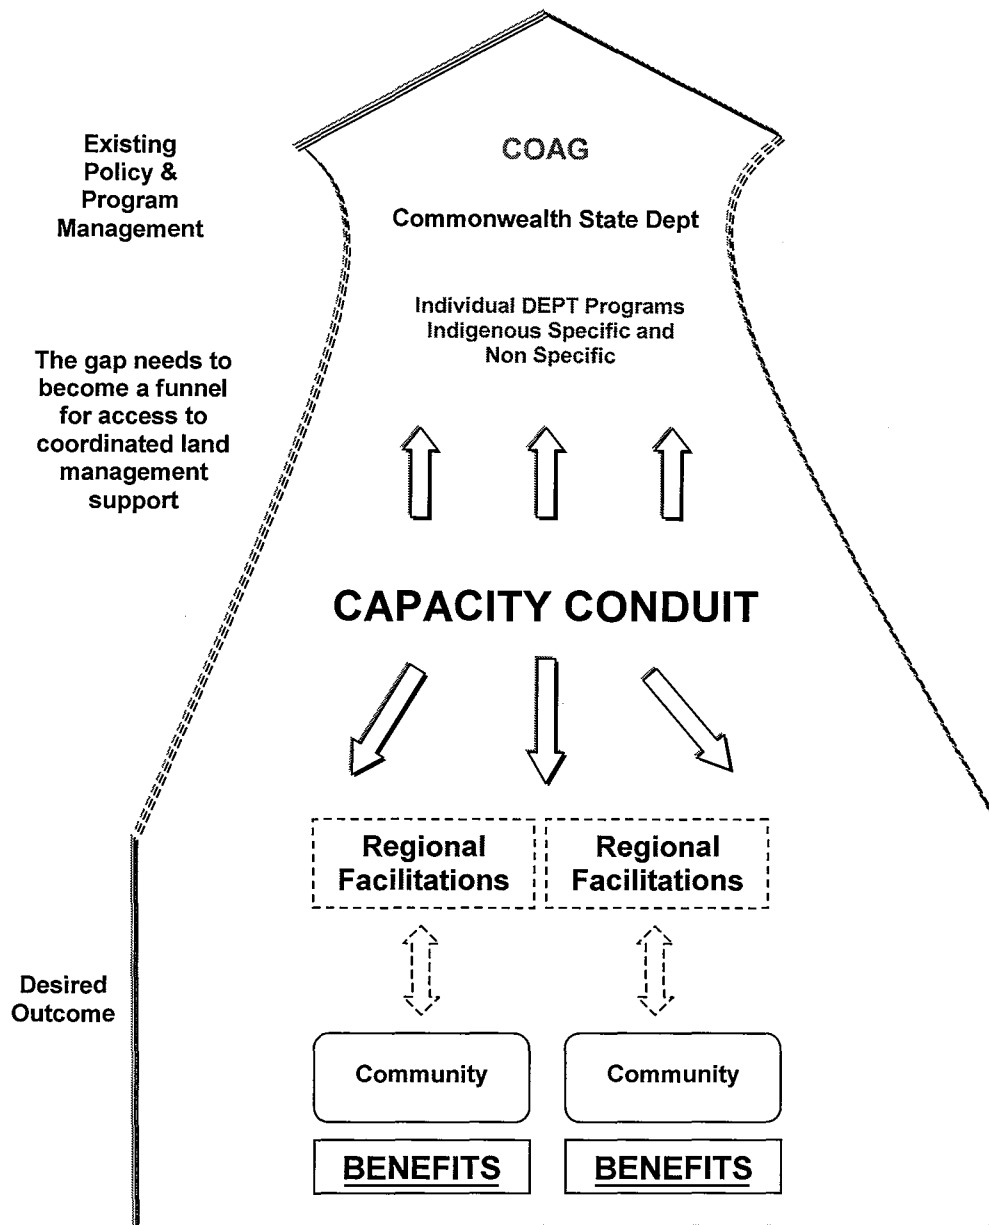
Existing Policy & Program Management

COAG

Commonwealth State Dept

Individual DEPT Programs Indigenous Specific and Non Specific

The gap needs to become a funnel for access to coordinated land management support

CAPACITY CONDUIT

Regional Facilitations

Regional Facilitations

Desired Outcome

Community

Community

BENEFITS

BENEFITS